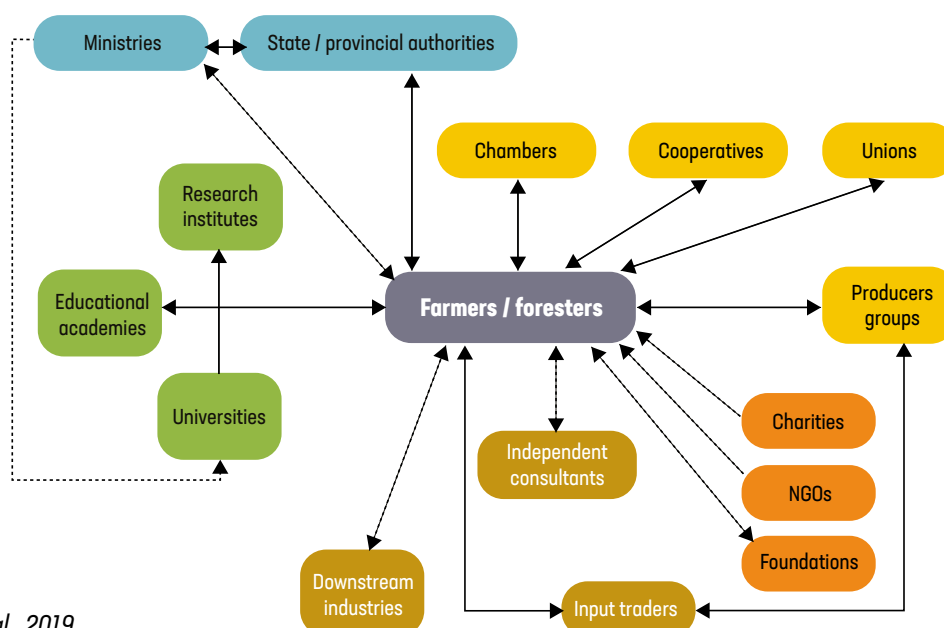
Ministries
State / provincial authorities
Chambers
Cooperatives
Unions
Research institutes
Educational academies
Farmers / foresters
Producers groups
Universities
Charities
Independent consultants
NGOs
Foundations
Downstream industries
Input traders
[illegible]l., 2019